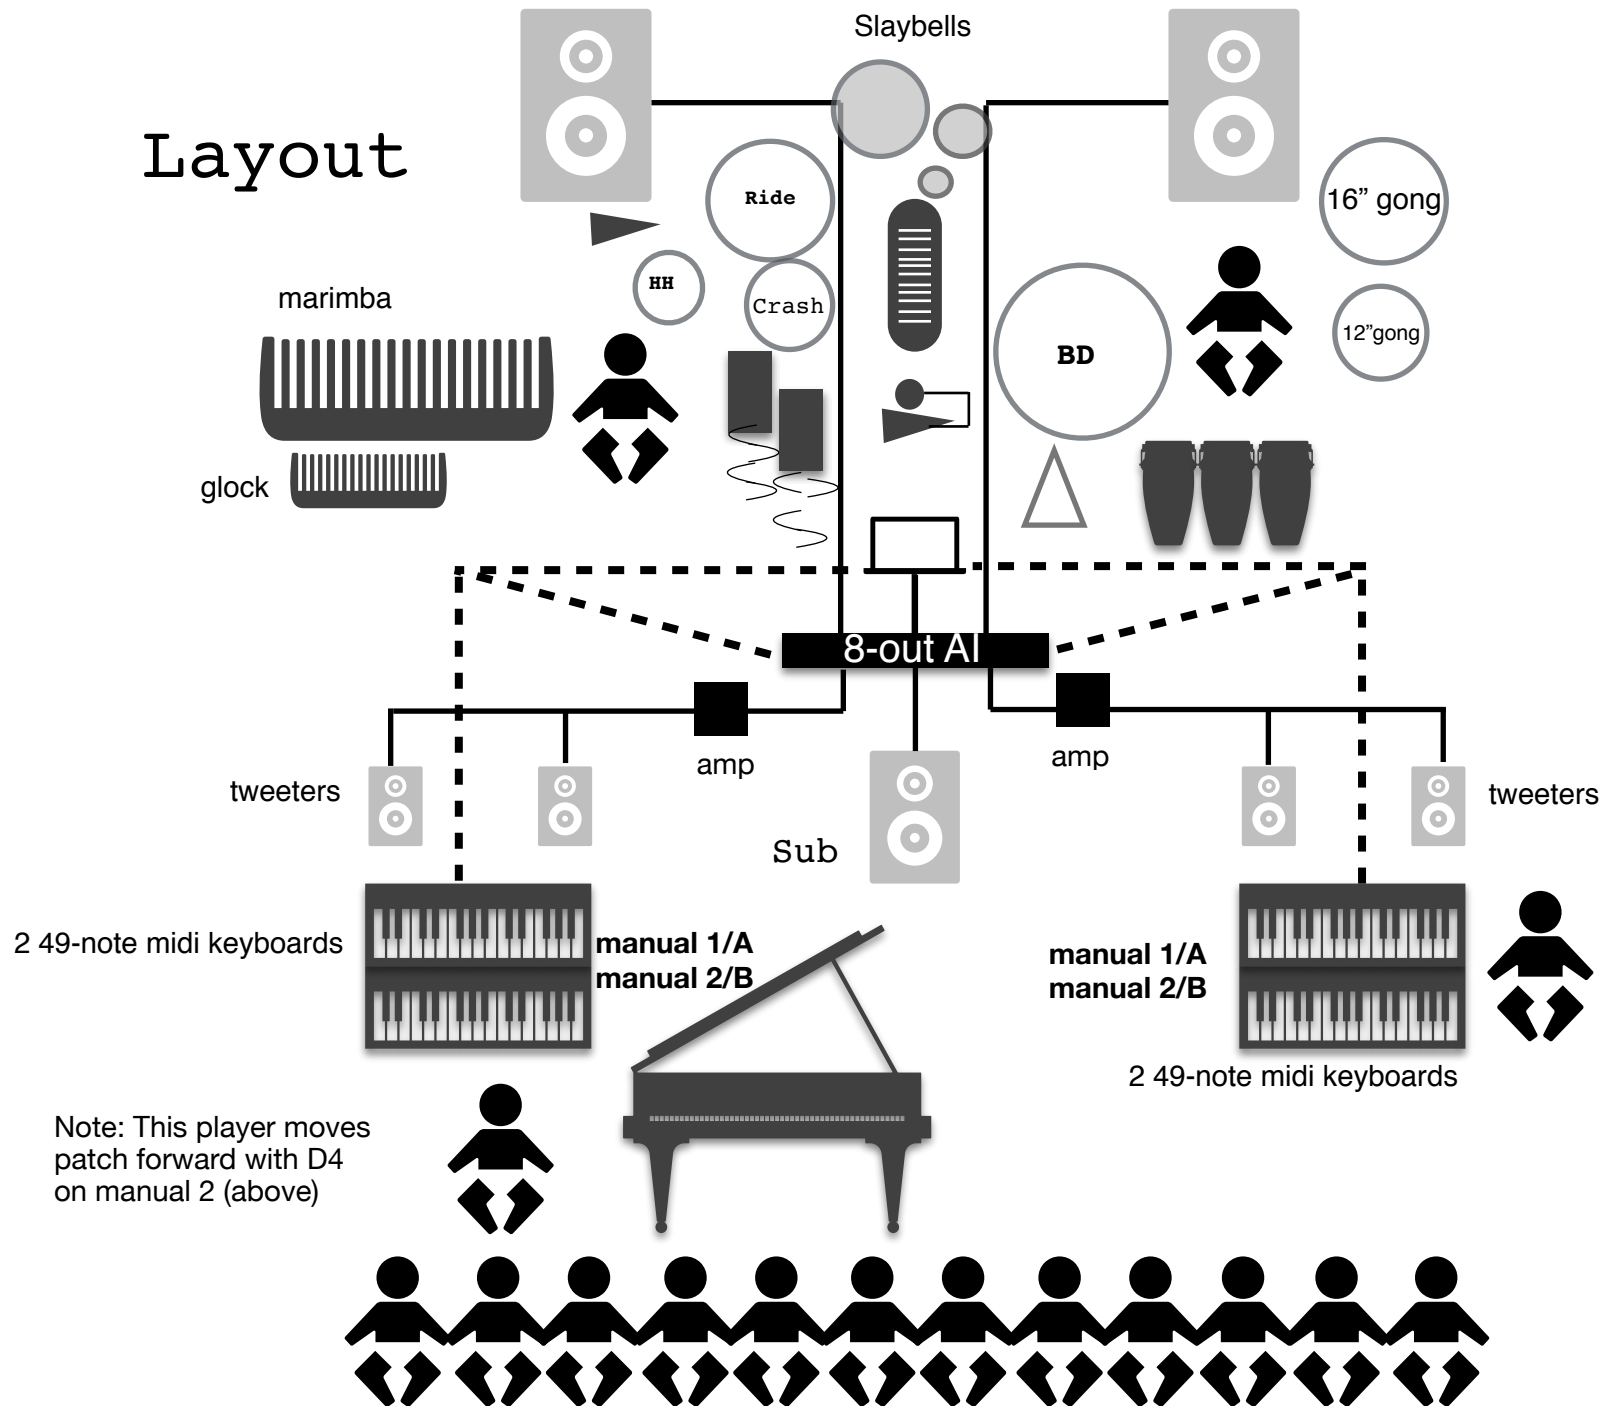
Slaybells

Layout

Ride

16” gong

HH

Crash

marimba

BD

12”gong

glock

8-out AI

amp

amp

tweeters

tweeters

Sub

2 49-note midi keyboards

manual 1/A
manual 2/B

manual 1/A
manual 2/B

2 49-note midi keyboards

Note: This player moves patch forward with D4 on manual 2 (above)